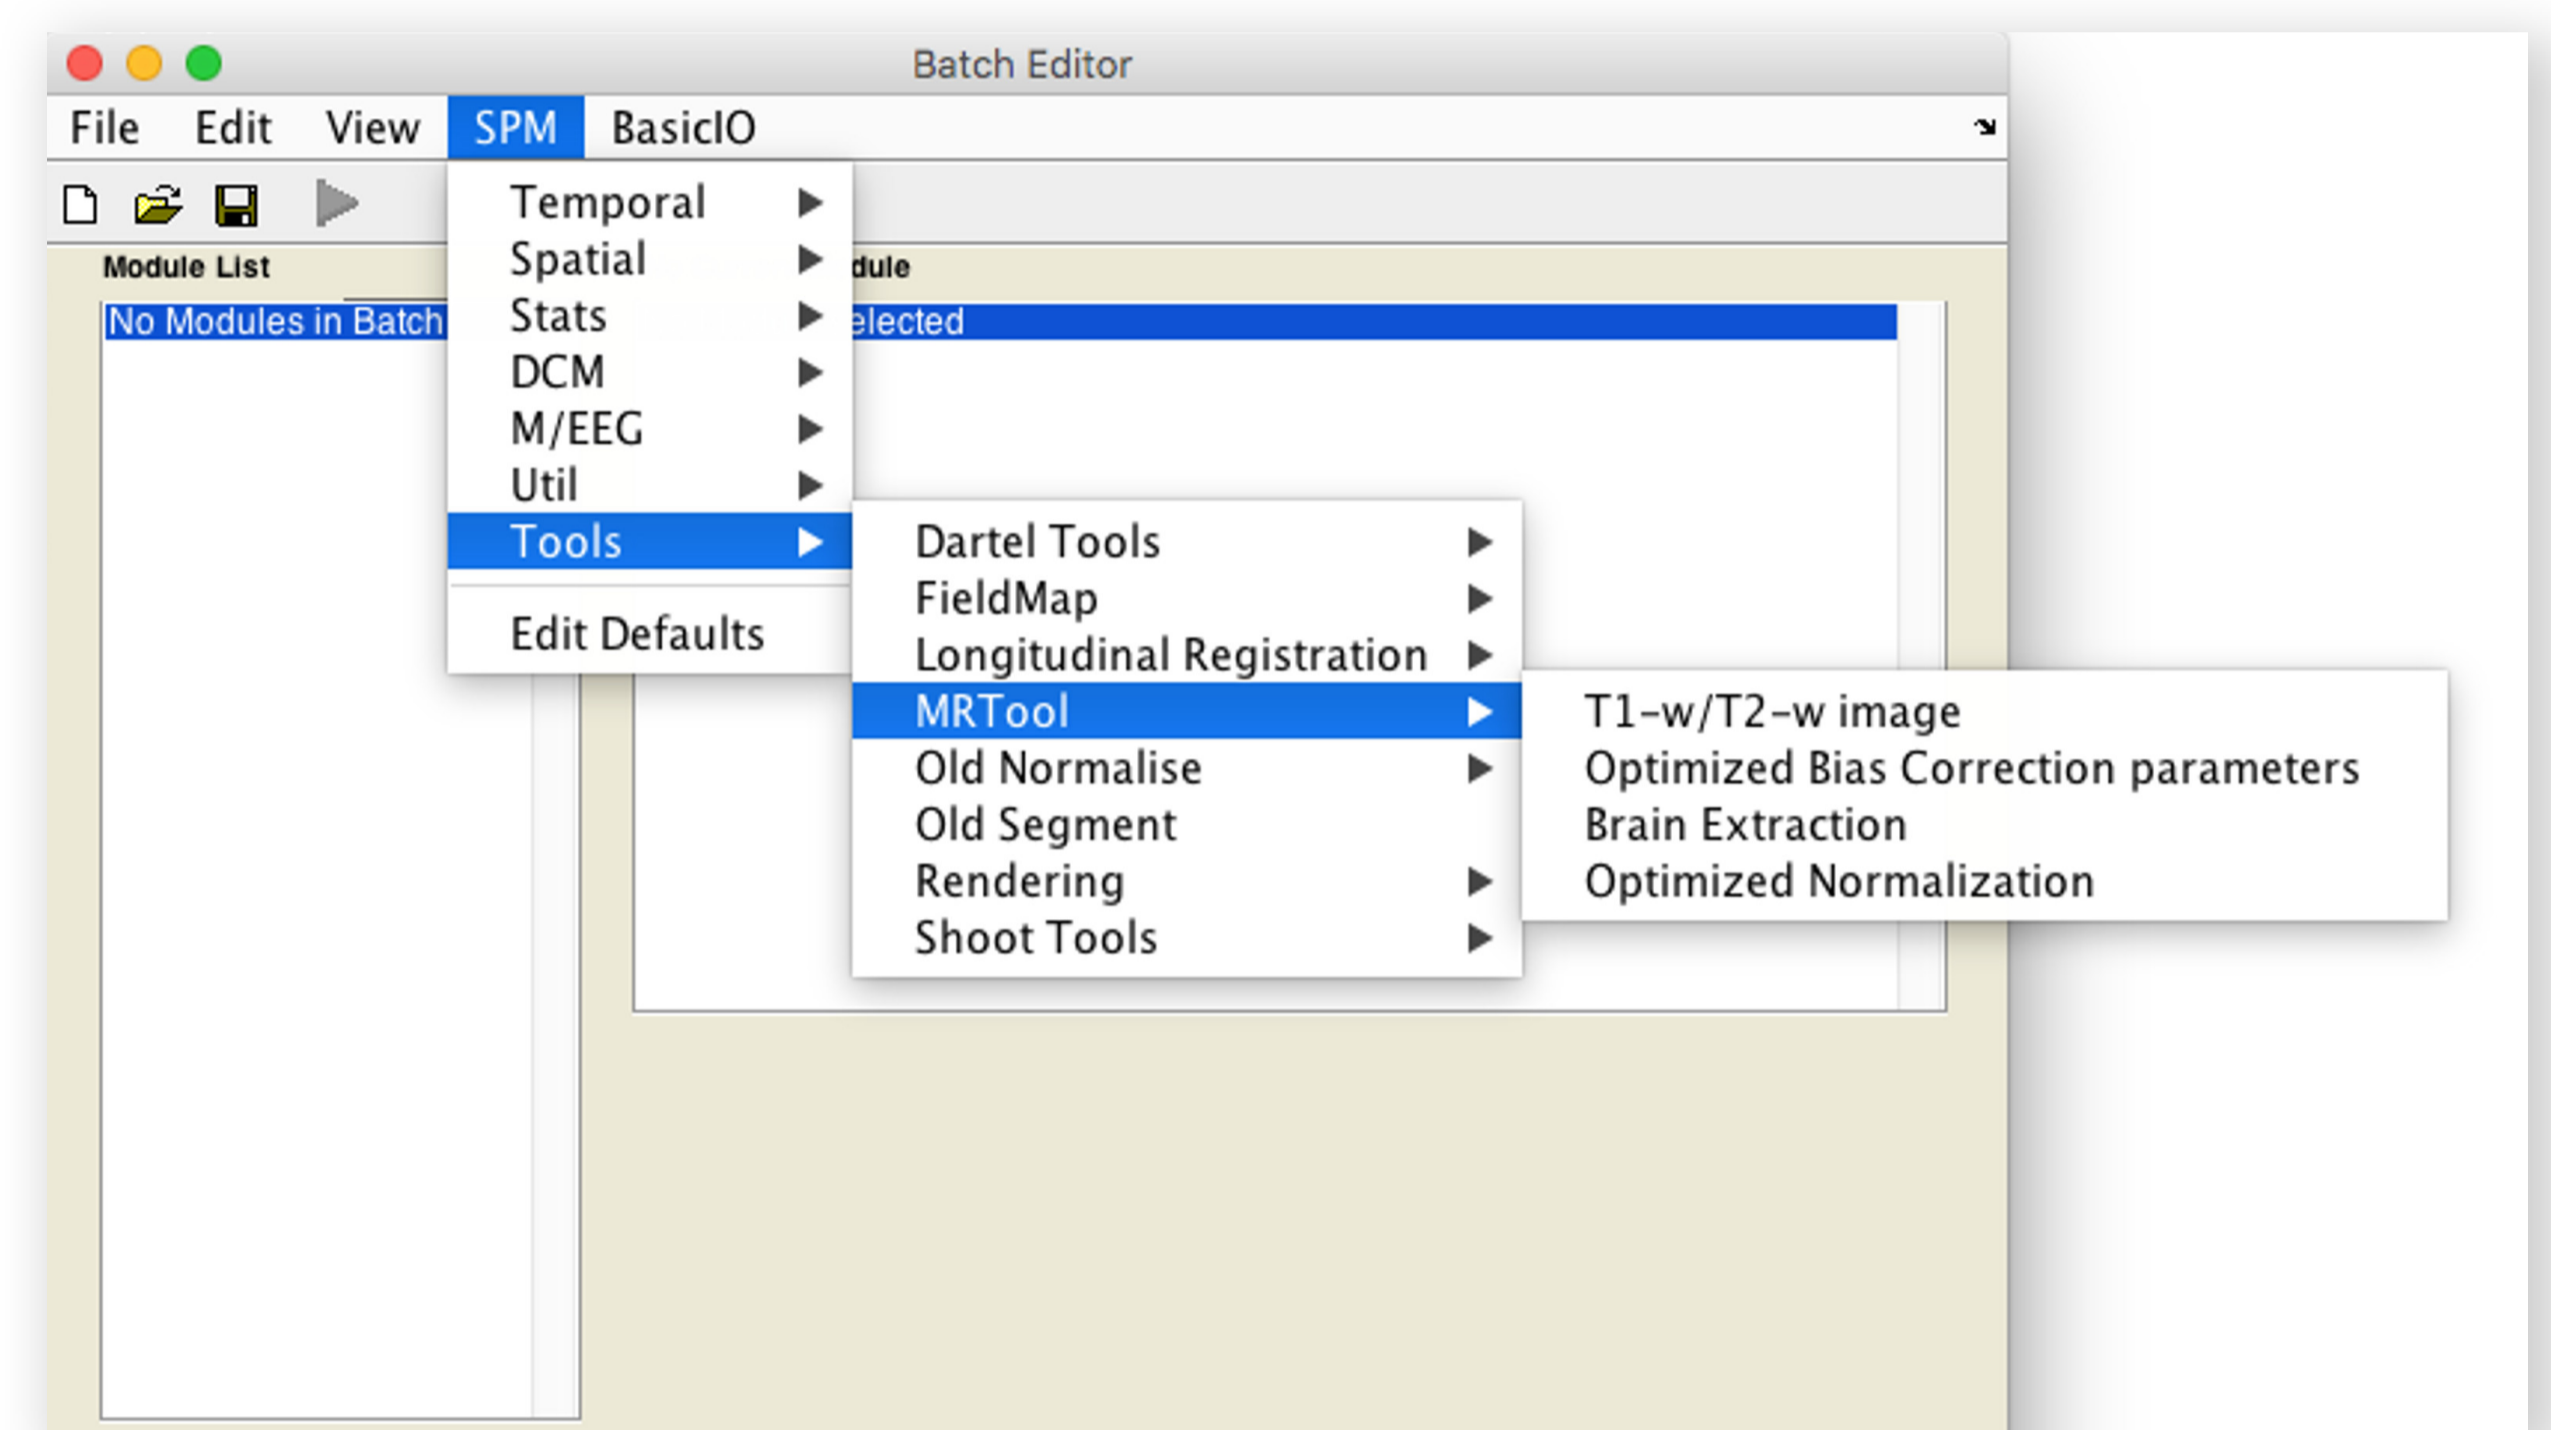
Batch Editor

File Edit View SPM BasicIO

Module List

No Modules in Batch

dule

elected

Temporal
Spatial
Stats
DCM
M/EEG
Util
Tools
Edit Defaults

Dartel Tools
FieldMap
Longitudinal Registration
MRTool
Old Normalise
Old Segment
Rendering
Shoot Tools

T1-w/T2-w image
Optimized Bias Correction parameters
Brain Extraction
Optimized Normalization